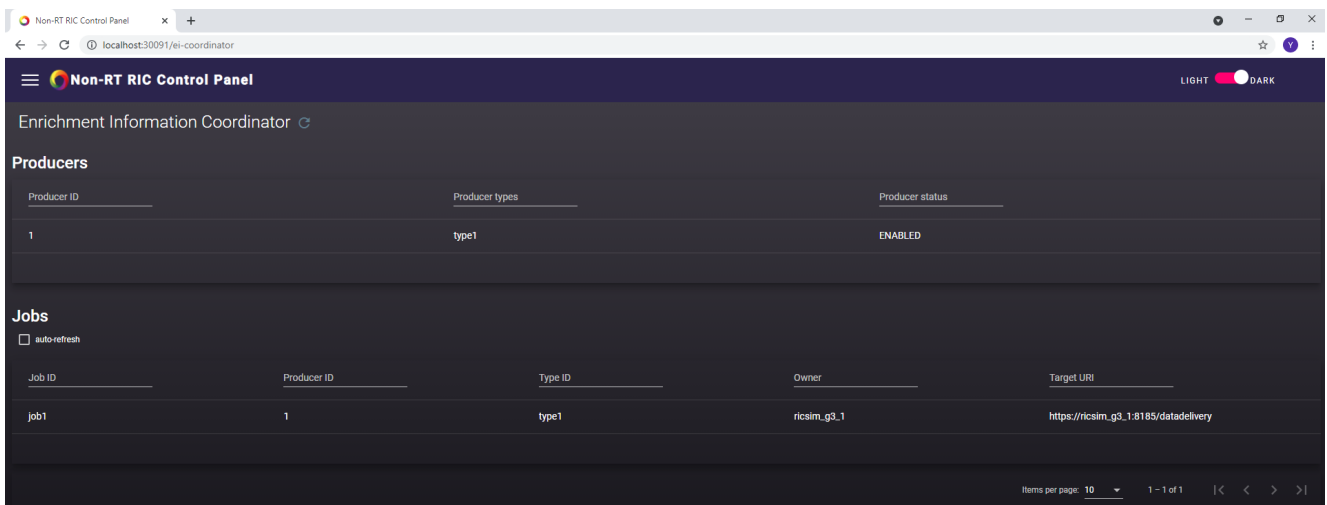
Non-RT RIC Control Panel ×

localhost:30091/ei-coordinator

Non-RT RIC Control Panel

LIGHT DARK

Enrichment Information Coordinator

Producers

| Producer ID | Producer types | Producer status |
|---|---|---|
| 1 | type1 | ENABLED |

Jobs

auto-refresh

| Job ID | Producer ID | Type ID | Owner | Target URI |
|---|---|---|---|---|
| job1 | 1 | type1 | ricsim_g3_1 | https://ricsim_g3_1:8185/datadelivery |

Items per page: 10 1 – 1 of 1